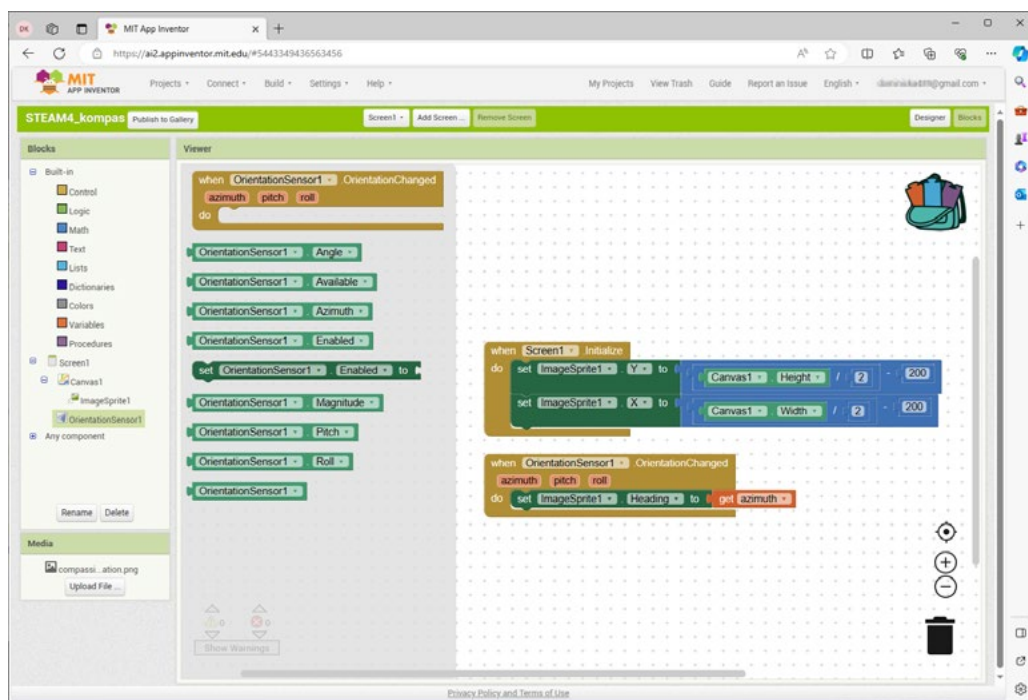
MIT App Inventor

https://ai2.appinventor.mit.edu/#5443349436563456

MIT APP INVENTOR

Projects ▾ Connect ▾ Build ▾ Settings ▾ Help ▾

My Projects View Trash Guide Report an Issue English ▾ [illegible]@gmail.com ▾

STEAM4_kompas Publish to Gallery

Screen1 ▾ Add Screen ... Remove Screen

Designer Blocks

Blocks

Built-in
Control
Logic
Math
Text
Lists
Dictionaries
Colors
Variables
Procedures
Screen1
Canvas1
ImageSprite1
OrientationSensor1
Any component

Rename Delete

Media

compassi...ation.png

Upload File ...

Viewer

when OrientationSensor1 ▾ .OrientationChanged
azimuth pitch roll
do

OrientationSensor1 ▾ . Angle ▾
OrientationSensor1 ▾ . Available ▾
OrientationSensor1 ▾ . Azimuth ▾
OrientationSensor1 ▾ . Enabled ▾
set OrientationSensor1 ▾ . Enabled ▾ to
OrientationSensor1 ▾ . Magnitude ▾
OrientationSensor1 ▾ . Pitch ▾
OrientationSensor1 ▾ . Roll ▾
OrientationSensor1 ▾

when Screen1 ▾ .Initialize
do set ImageSprite1 ▾ . Y ▾ to Canvas1 ▾ . Height ▾ / 2 - 200
set ImageSprite1 ▾ . X ▾ to Canvas1 ▾ . Width ▾ / 2 - 200

when OrientationSensor1 ▾ .OrientationChanged
azimuth pitch roll
do set ImageSprite1 ▾ . Heading ▾ to get azimuth ▾

0 0
Show Warnings

Privacy Policy and Terms of Use